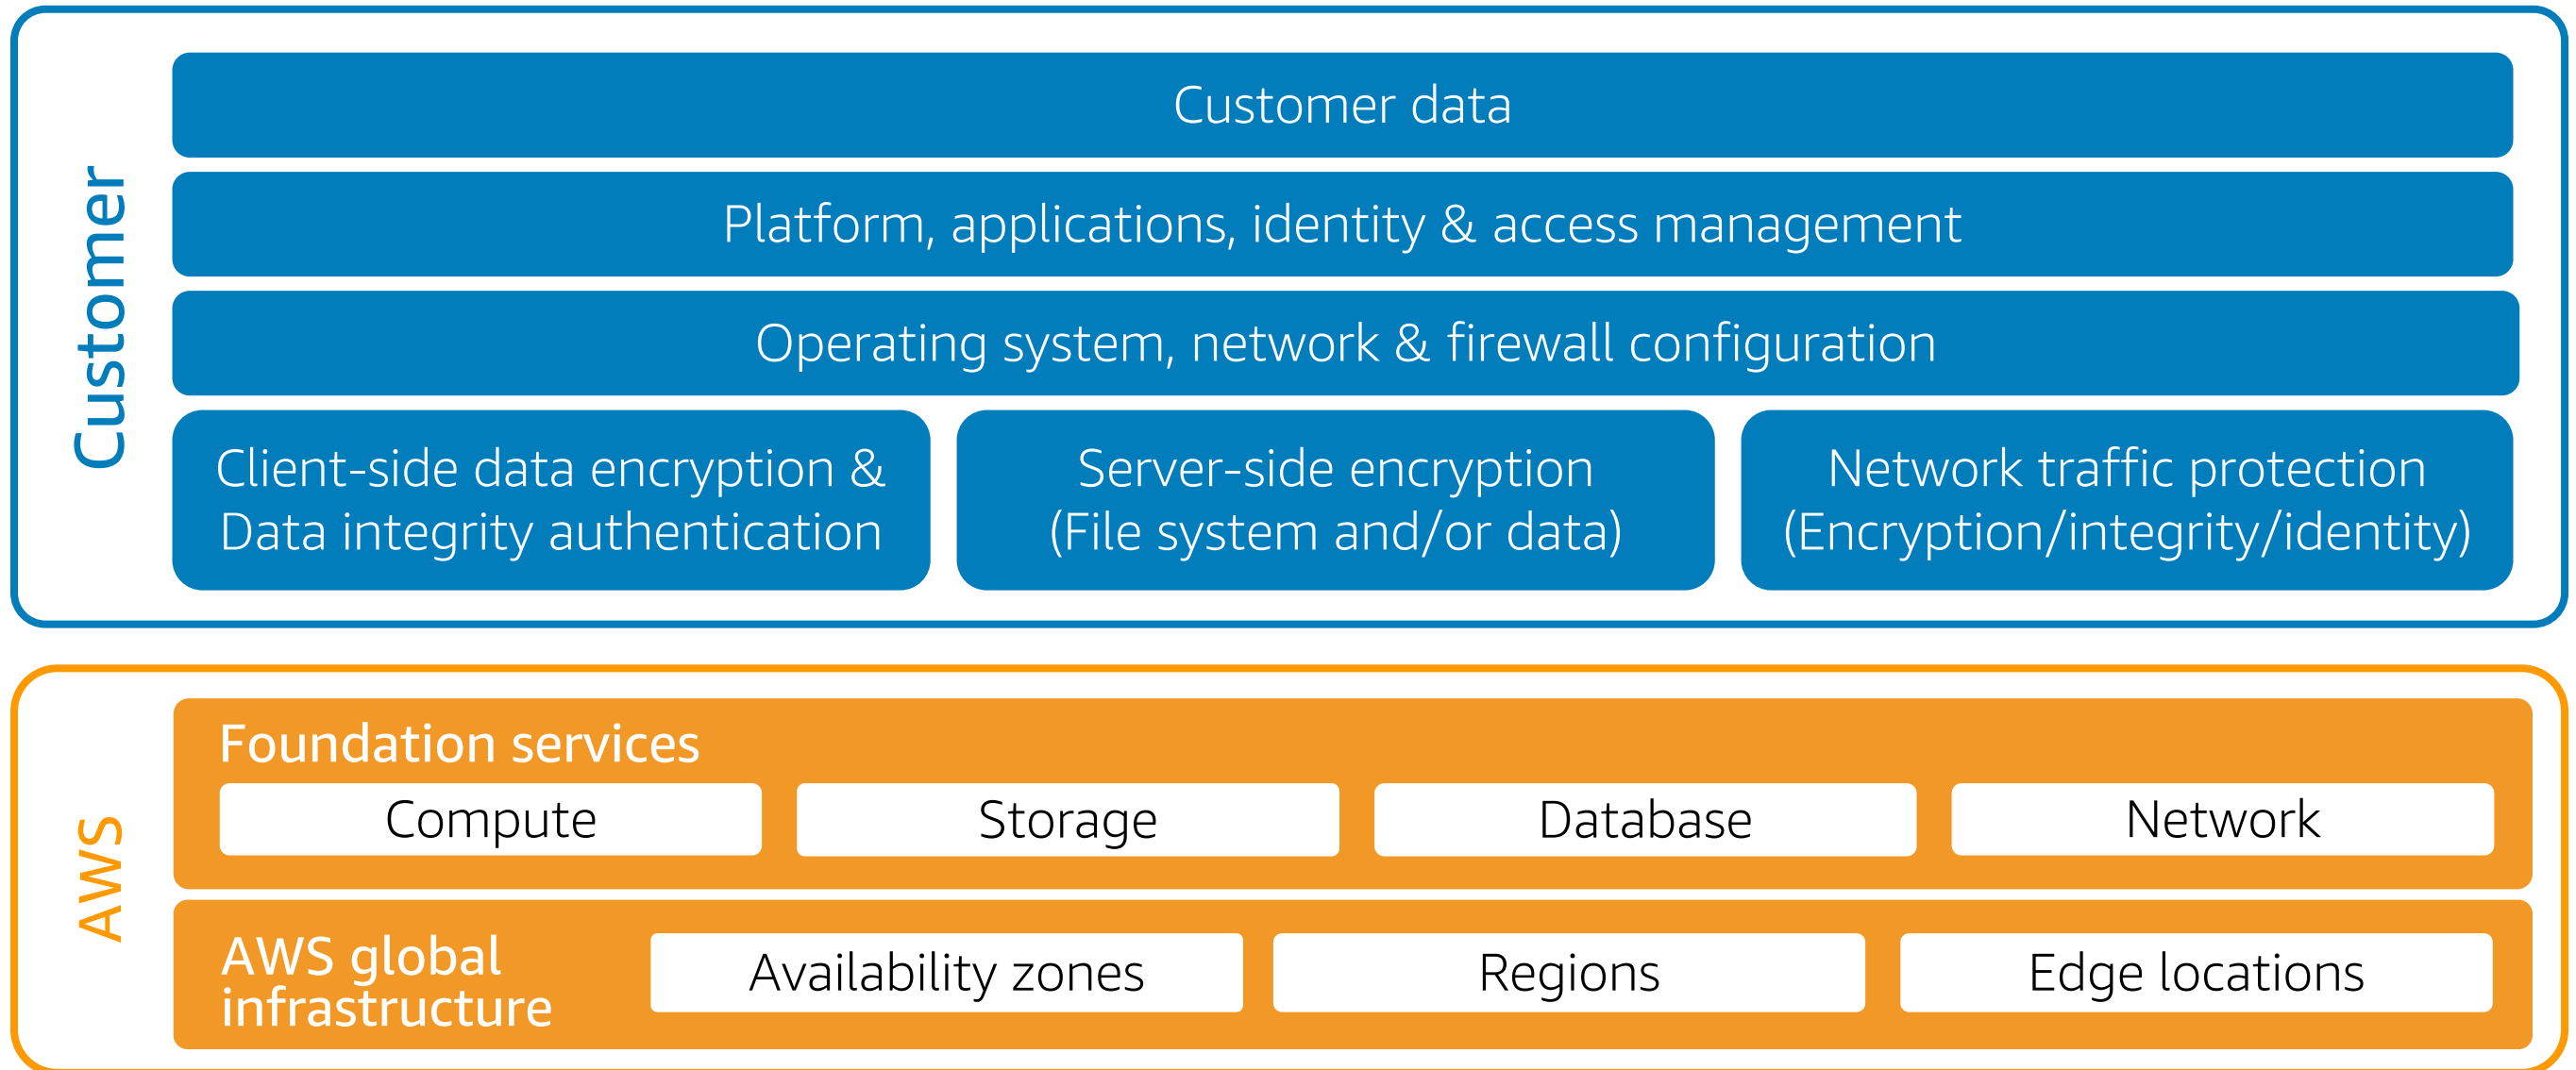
Customer

Customer data

Platform, applications, identity & access management

Operating system, network & firewall configuration

Client-side data encryption & Data integrity authentication

Server-side encryption (File system and/or data)

Network traffic protection (Encryption/integrity/identity)

AWS

Foundation services

Compute

Storage

Database

Network

AWS global infrastructure

Availability zones

Regions

Edge locations